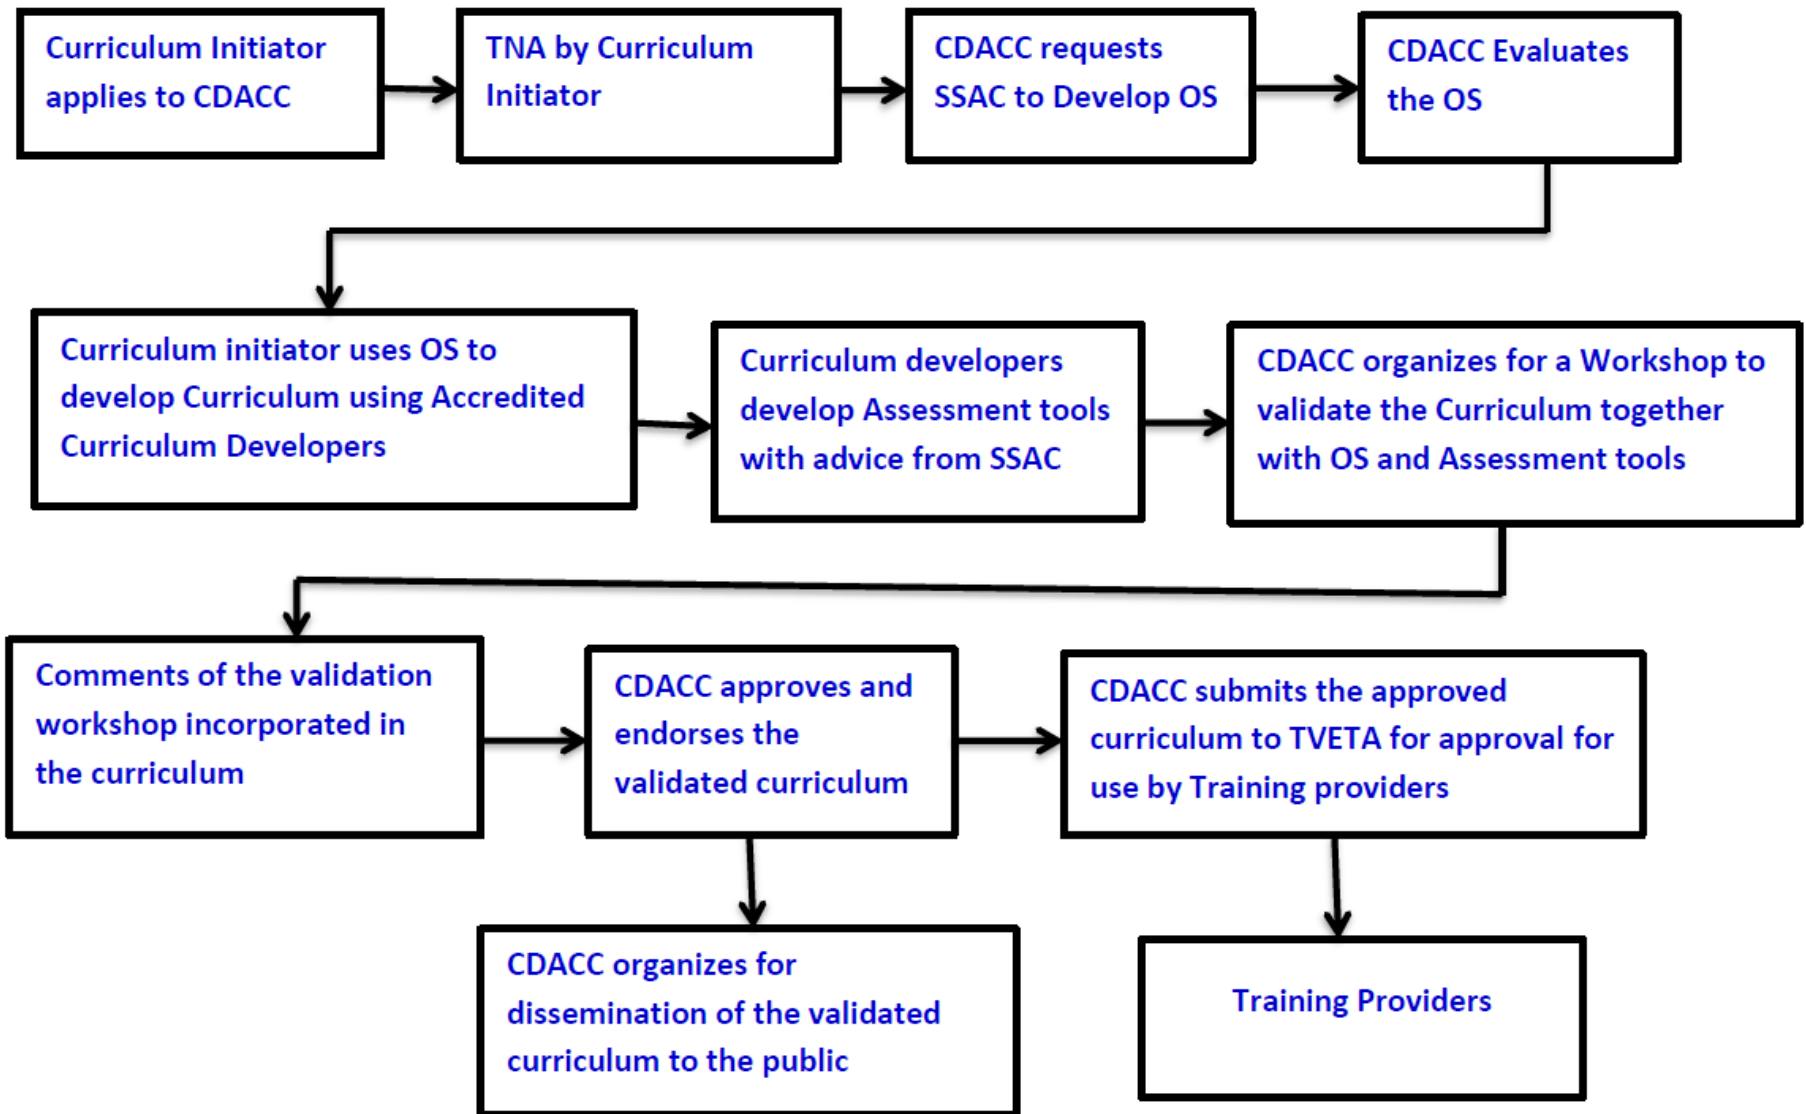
Curriculum Initiator applies to CDACC

TNA by Curriculum Initiator

CDACC requests SSAC to Develop OS

CDACC Evaluates the OS

Curriculum initiator uses OS to develop Curriculum using Accredited Curriculum Developers

Curriculum developers develop Assessment tools with advice from SSAC

CDACC organizes for a Workshop to validate the Curriculum together with OS and Assessment tools

Comments of the validation workshop incorporated in the curriculum

CDACC approves and endorses the validated curriculum

CDACC submits the approved curriculum to TVETA for approval for use by Training providers

CDACC organizes for dissemination of the validated curriculum to the public

Training Providers